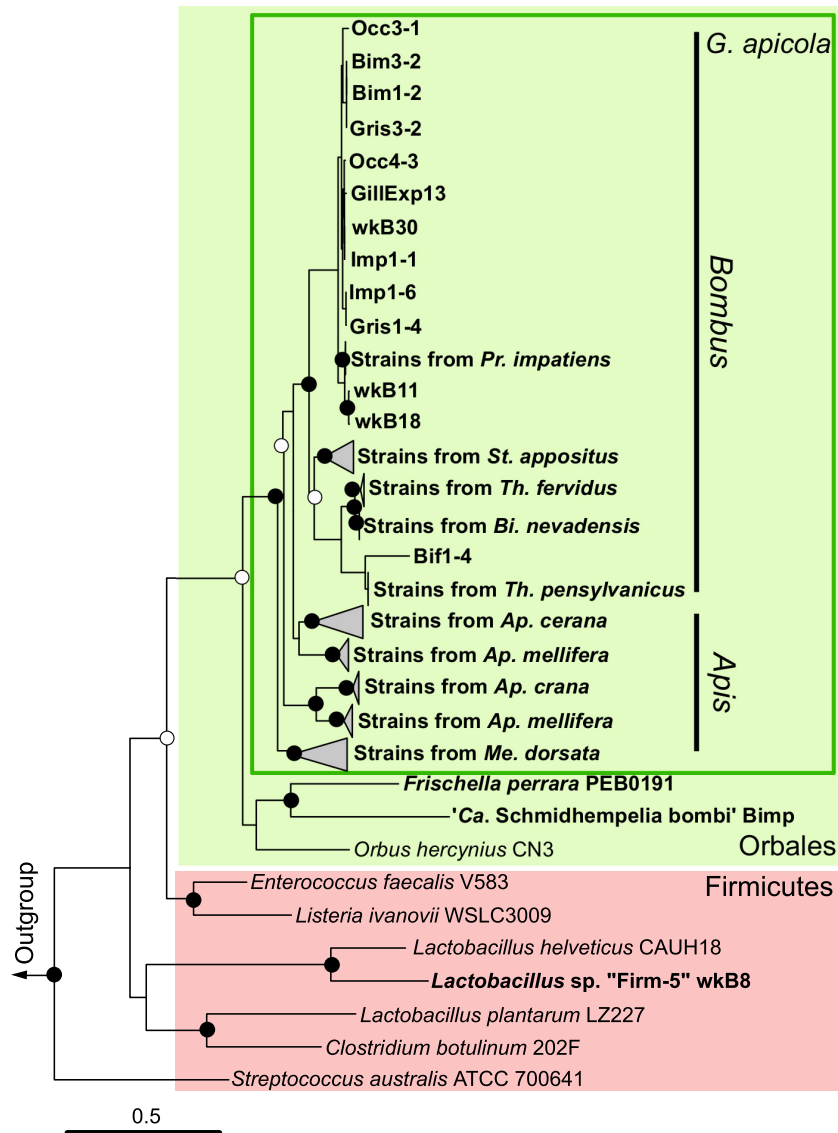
G. apicola

Occ3-1
Bim3-2
Bim1-2
Gris3-2
Occ4-3
GillExp13
wkB30
Imp1-1
Imp1-6
Gris1-4
Strains from Pr. impatiens
wkB11
wkB18
Strains from St. appositus
Strains from Th. fervidus
Strains from Bi. nevadensis
Bif1-4
Strains from Th. pensylvanicus
Strains from Ap. cerana
Strains from Ap. mellifera
Strains from Ap. crana
Strains from Ap. mellifera
Strains from Me. dorsata

Bombus

Apis

Frischella perrara PEB0191
'Ca. Schmidhempelia bombi' Bimp
Orbus hercynius CN3

Orbales

Firmicutes

Enterococcus faecalis V583
Listeria ivanovii WSLC3009
Lactobacillus helveticus CAUH18
Lactobacillus sp. "Firm-5" wkB8
Lactobacillus plantarum LZ227
Clostridium botulinum 202F
Streptococcus australis ATCC 700641

Outgroup

0.5